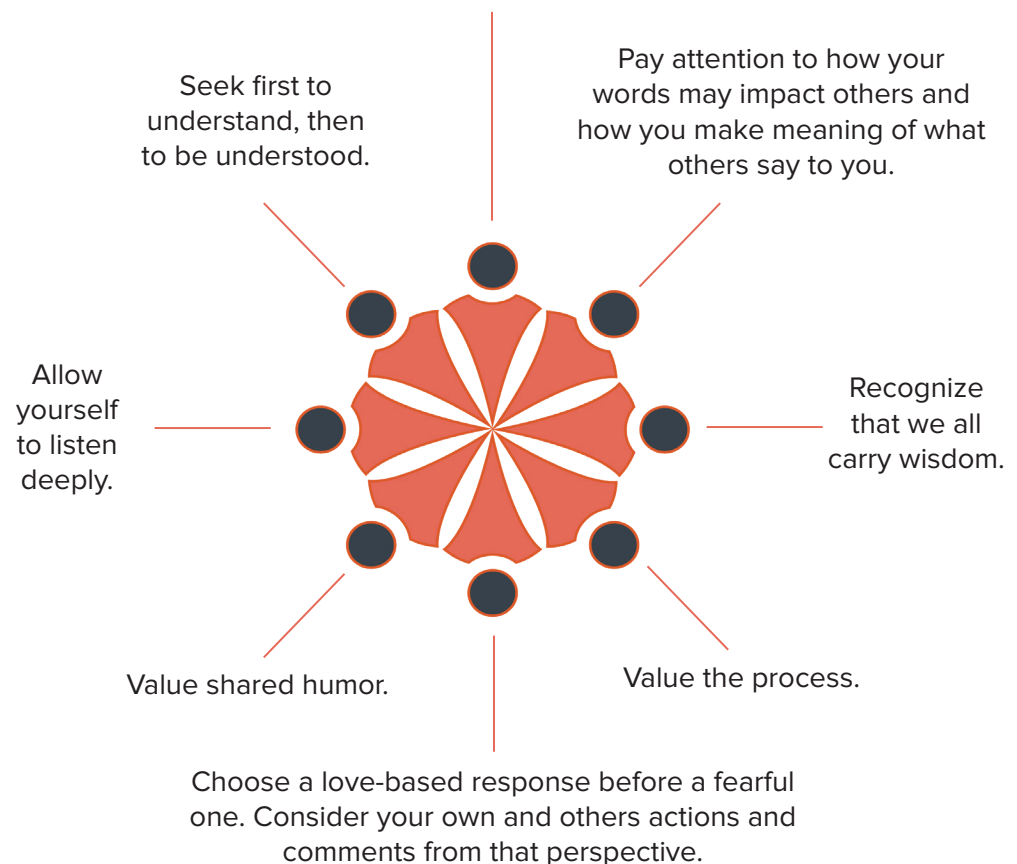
Seek first to understand, then to be understood.

Pay attention to how your words may impact others and how you make meaning of what others say to you.

Allow yourself to listen deeply.

Recognize that we all carry wisdom.

Value shared humor.

Value the process.

Choose a love-based response before a fearful one. Consider your own and others actions and comments from that perspective.